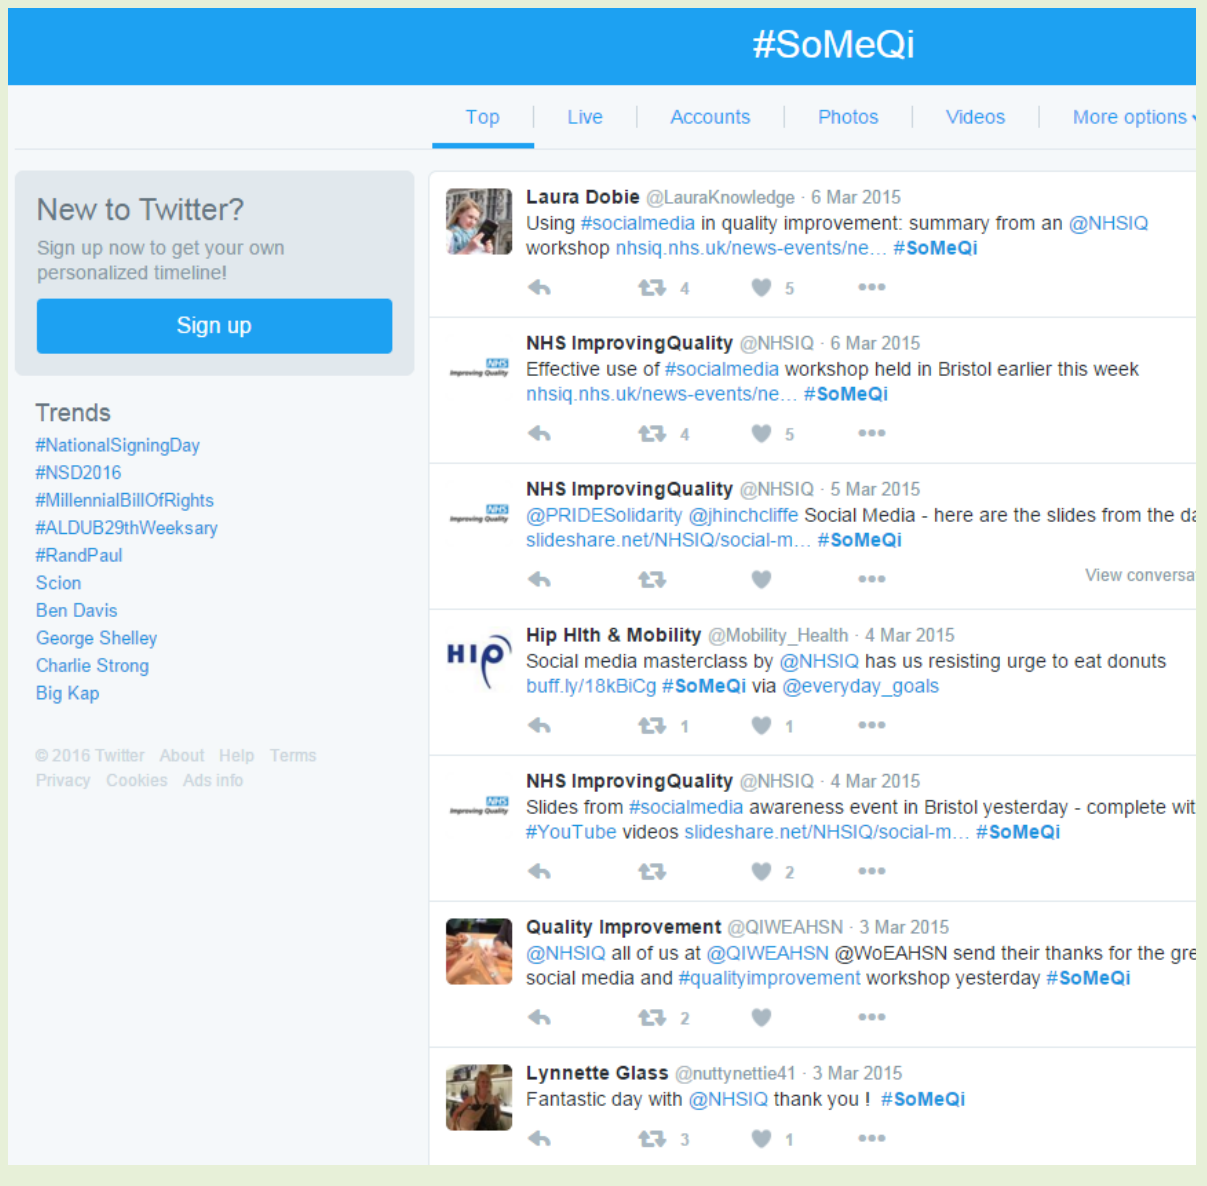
#SoMeQi

Top | Live | Accounts | Photos | Videos | More options

New to Twitter?
Sign up now to get your own personalized timeline!
Sign up

Trends
#NationalSigningDay
#NSD2016
#MillennialBillOfRights
#ALDUB29thWeeksary
#RandPaul
Scion
Ben Davis
George Shelley
Charlie Strong
Big Kap

© 2016 Twitter About Help Terms Privacy Cookies Ads info

Laura Dobie @LauraKnowledge · 6 Mar 2015
Using #socialmedia in quality improvement: summary from an @NHSIQ workshop nhsiq.nhs.uk/news-events/ne… #SoMeQi
4 5

NHS ImprovingQuality @NHSIQ · 6 Mar 2015
Effective use of #socialmedia workshop held in Bristol earlier this week nhsiq.nhs.uk/news-events/ne… #SoMeQi
4 5

NHS ImprovingQuality @NHSIQ · 5 Mar 2015
@PRIDESolidarity @jhinchcliffe Social Media - here are the slides from the da slideshare.net/NHSIQ/social-m… #SoMeQi
View conversa

Hip Hlth & Mobility @Mobility_Health · 4 Mar 2015
Social media masterclass by @NHSIQ has us resisting urge to eat donuts buff.ly/18kBiCg #SoMeQi via @everyday_goals
1 1

NHS ImprovingQuality @NHSIQ · 4 Mar 2015
Slides from #socialmedia awareness event in Bristol yesterday - complete wit #YouTube videos slideshare.net/NHSIQ/social-m… #SoMeQi
2

Quality Improvement @QIWEAHSN · 3 Mar 2015
@NHSIQ all of us at @QIWEAHSN @WoEAHSN send their thanks for the gre social media and #qualityimprovement workshop yesterday #SoMeQi
2

Lynnette Glass @nuttynettie41 · 3 Mar 2015
Fantastic day with @NHSIQ thank you ! #SoMeQi
3 1